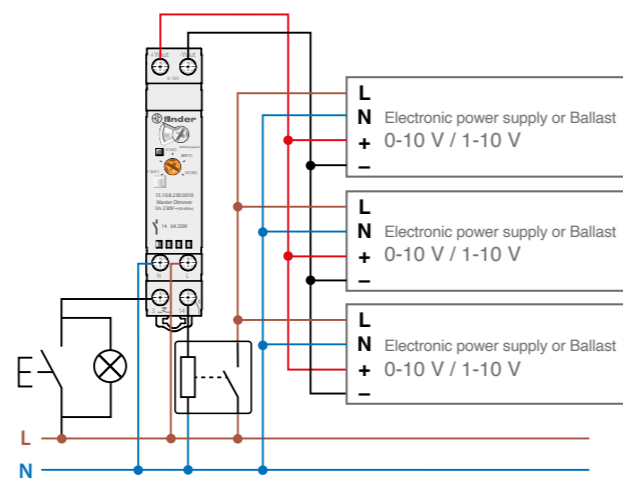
finder

15.1.0.230.0010

Master Dimmer

Un 230V

L
N Electronic power supply or Ballast
+ 0-10 V / 1-10 V
–

L
N Electronic power supply or Ballast
+ 0-10 V / 1-10 V
–

L
N Electronic power supply or Ballast
+ 0-10 V / 1-10 V
–

L

N